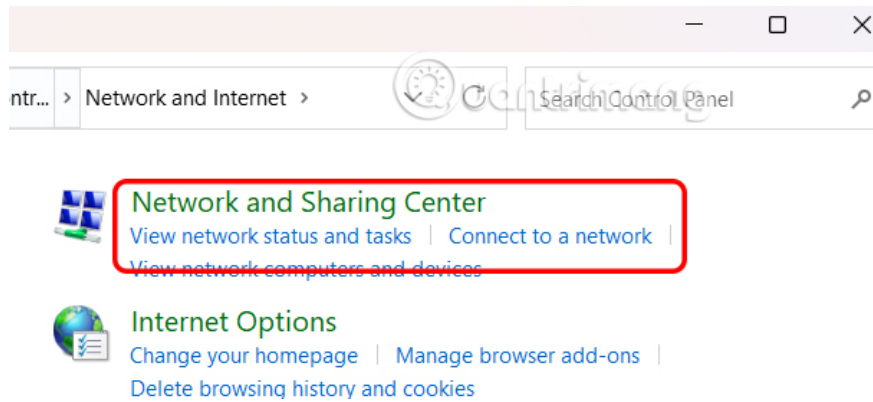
ntr... > Network and Internet >

Search Control Panel

Quantrimang

Network and Sharing Center
View network status and tasks | Connect to a network |
View network computers and devices

Internet Options
Change your homepage | Manage browser add-ons |
Delete browsing history and cookies